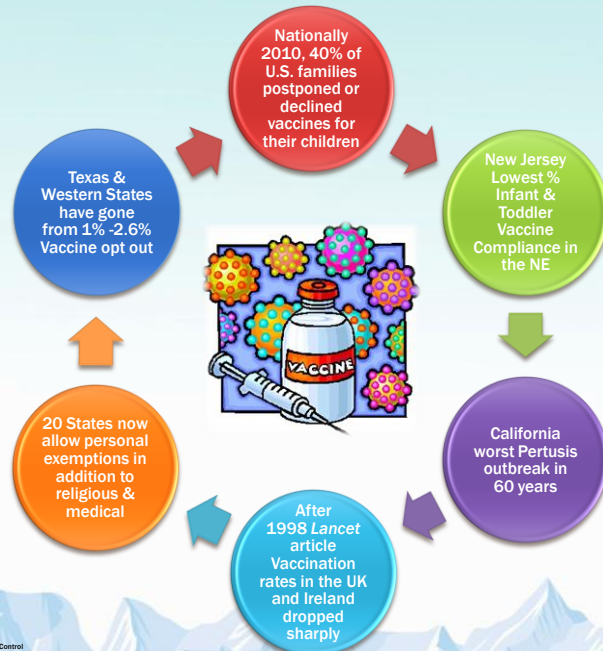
Nationally 2010, 40% of U.S. families postponed or declined vaccines for their children

New Jersey Lowest % Infant & Toddler Vaccine Compliance in the NE

California worst Pertusis outbreak in 60 years

After 1998 *Lancet* article Vaccination rates in the UK and Ireland dropped sharply

20 States now allow personal exemptions in addition to religious & medical

Texas & Western States have gone from 1% -2.6% Vaccine opt out

VACCINE

Control